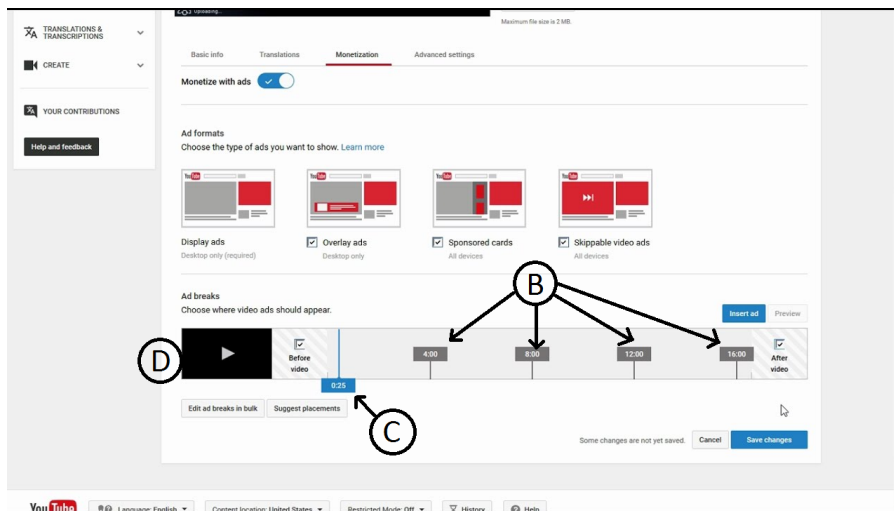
Uploading...

Maximum file size is 2 MB.

TRANSLATIONS & TRANSCRIPTIONS

CREATE

YOUR CONTRIBUTIONS

Help and feedback

Basic info Translations Monetization Advanced settings

Monetize with ads

Ad formats

Choose the type of ads you want to show. Learn more

Display ads
Desktop only (required)

Overlay ads
Desktop only

Sponsored cards
All devices

Skippable video ads
All devices

Ad breaks

Choose where video ads should appear.

B

Insert ad Preview

D

Before video

4:00

8:00

12:00

16:00

After video

0:25

Edit ad breaks in bulk Suggest placements

C

Some changes are not yet saved. Cancel Save changes

YouTube Language: English Content location: United States Restricted Mode: Off History Help